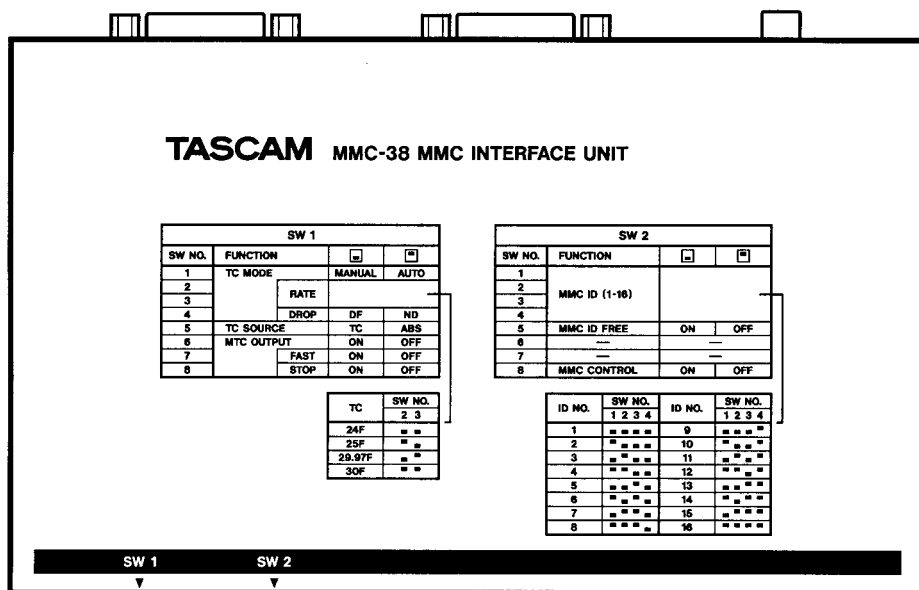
TASCAM MMC-38 MMC INTERFACE UNIT

SW 1

| SW NO. | FUNCTION | | | |
|---|---|---|---|---|
| 1 | TC MODE | | MANUAL | AUTO |
| 2 | | RATE | | |
| 3 | | | | |
| 4 | | DROP | DF | ND |
| 5 | TC SOURCE | | TC | ABS |
| 6 | MTC OUTPUT | | ON | OFF |
| 7 | | FAST | ON | OFF |
| 8 | | STOP | ON | OFF |

| TC | SW NO. 2 3 |
|---|---|
| 24F | |
| 25F | |
| 29.97F | |
| 30F | |

SW 2

| SW NO. | FUNCTION | | |
|---|---|---|---|
| 1 | MMC ID (1-16) | | |
| 2 | | | |
| 3 | | | |
| 4 | | | |
| 5 | MMC ID FREE | ON | OFF |
| 6 | — | — | |
| 7 | — | — | |
| 8 | MMC CONTROL | ON | OFF |

| ID NO. | SW NO. 1 2 3 4 | ID NO. | SW NO. 1 2 3 4 |
|---|---|---|---|
| 1 | | 9 | |
| 2 | | 10 | |
| 3 | | 11 | |
| 4 | | 12 | |
| 5 | | 13 | |
| 6 | | 14 | |
| 7 | | 15 | |
| 8 | | 16 | |

SW 1
SW 2